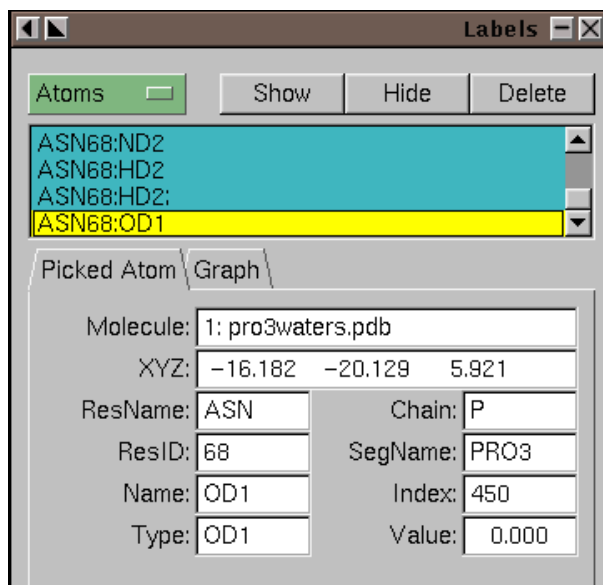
Labels

Atoms

Show

Hide

Delete

ASN68:ND2
ASN68:HD2
ASN68:HD2:
ASN68:OD1

Picked Atom

Graph

Molecule: 1: pro3waters.pdb

XYZ: −16.182 −20.129 5.921

ResName: ASN

Chain: P

ResID: 68

SegName: PRO3

Name: OD1

Index: 450

Type: OD1

Value: 0.000